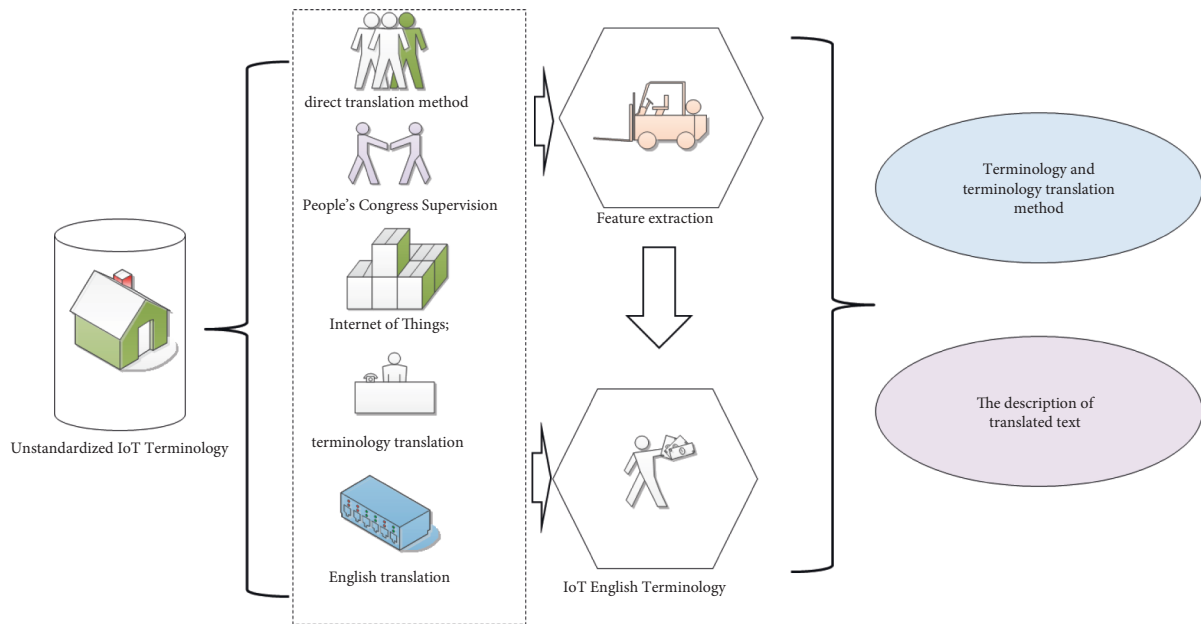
Unstandardized IoT Terminology

direct translation method

People's Congress Supervision

Internet of Things;

terminology translation

English translation

Feature extraction

IoT English Terminology

Terminology and terminology translation method

The description of translated text